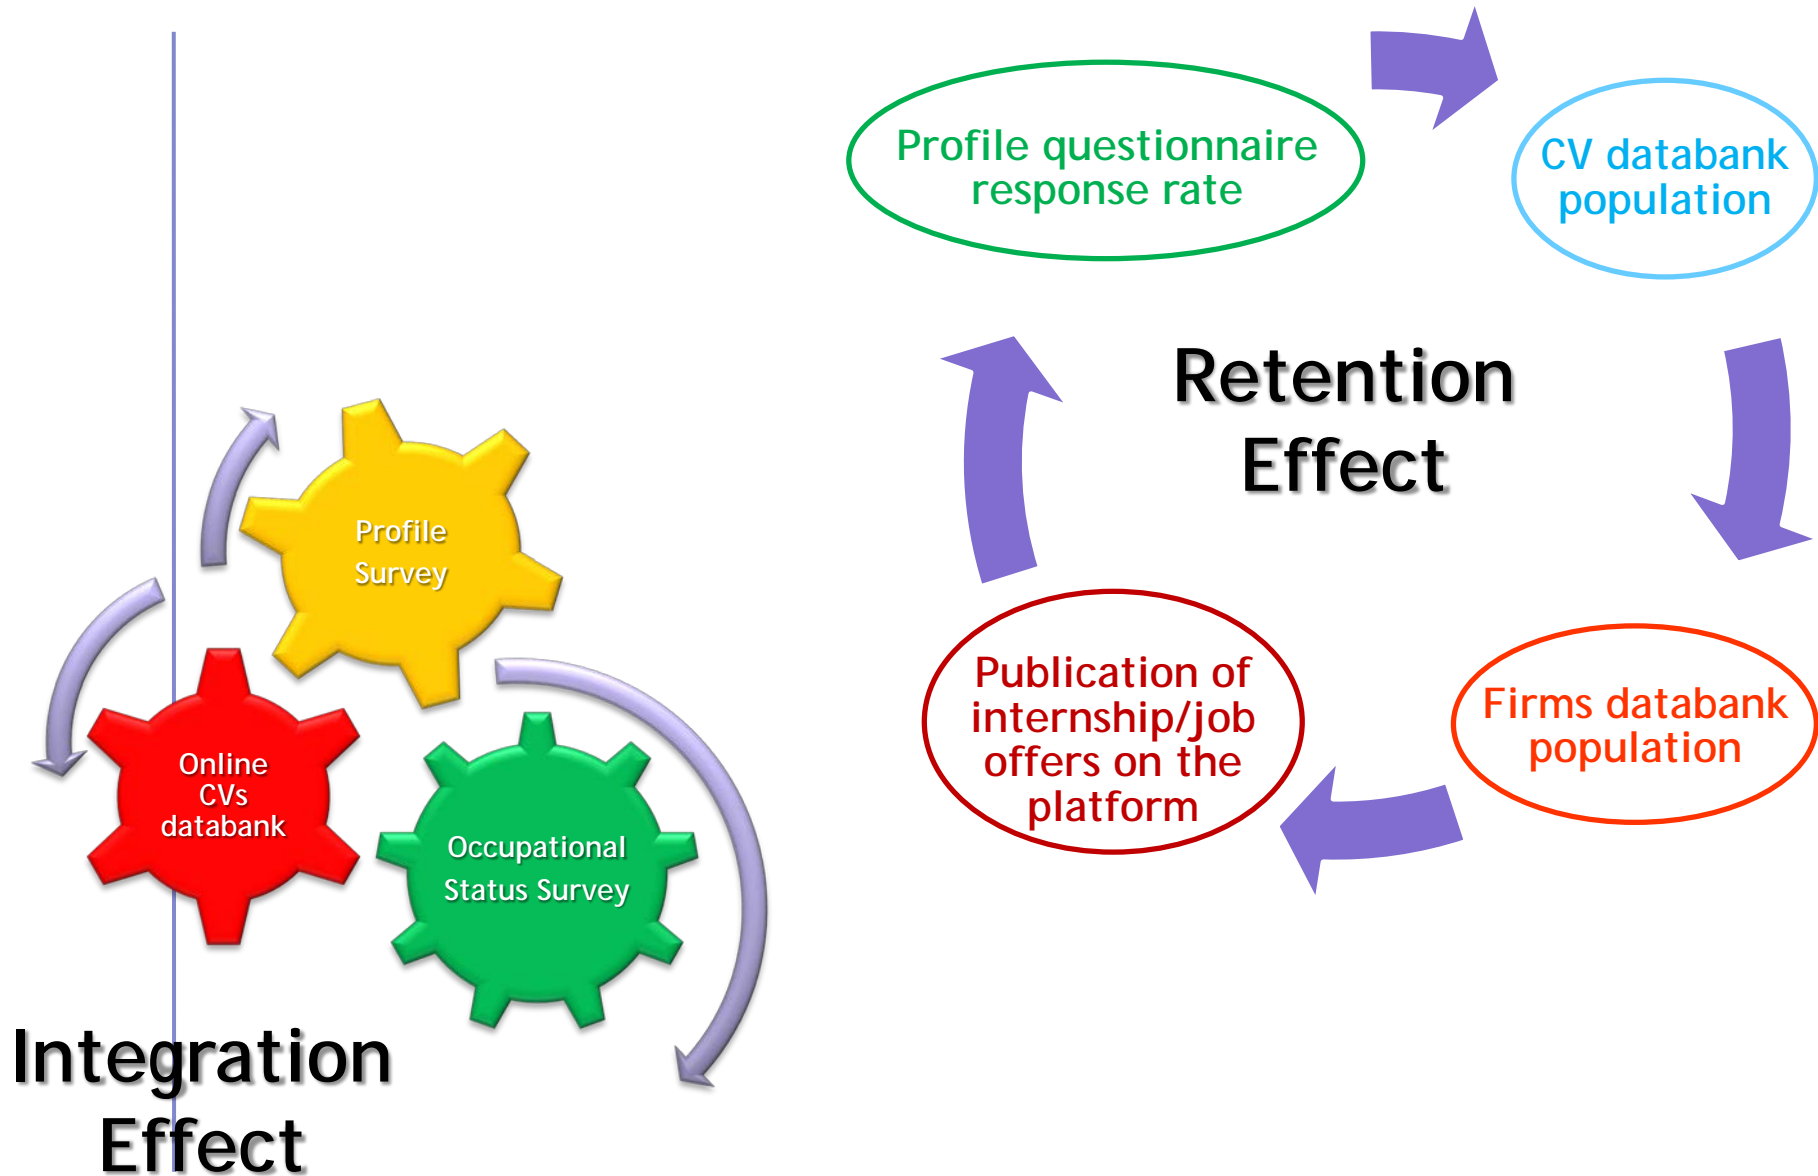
Profile questionnaire response rate

CV databank population

Retention Effect

Firms databank population

Publication of internship/job offers on the platform

Profile Survey

Online CVs databank

Occupational Status Survey

Integration Effect